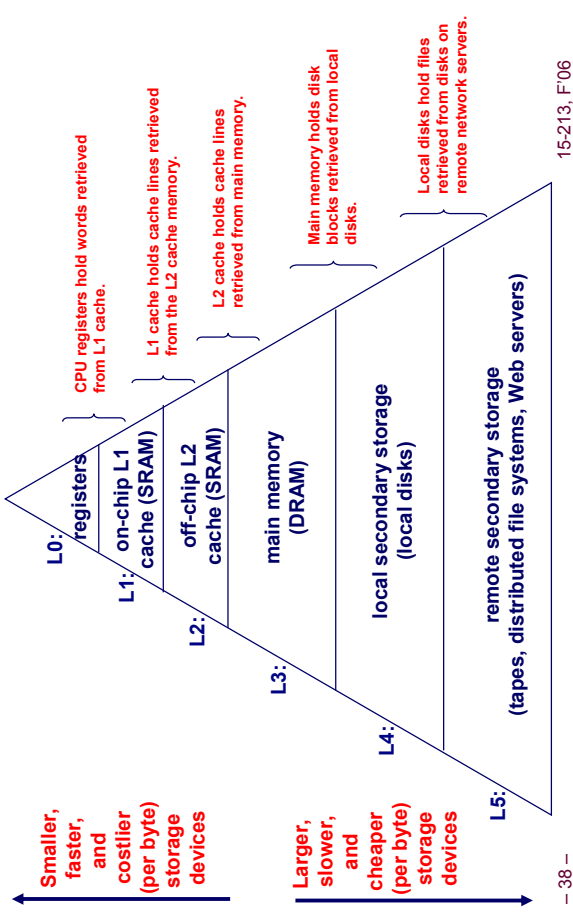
Smaller, faster, and costlier (per byte) storage devices

Larger, slower, and cheaper (per byte) storage devices

L0:
registers

L1:
on-chip L1 cache (SRAM)

L2:
off-chip L2 cache (SRAM)

L3:
main memory (DRAM)

L4:
local secondary storage (local disks)

L5:
remote secondary storage (tapes, distributed file systems, Web servers)

CPU registers hold words retrieved from L1 cache.

L1 cache holds cache lines retrieved from the L2 cache memory.

L2 cache holds cache lines retrieved from main memory.

Main memory holds disk blocks retrieved from local disks.

Local disks hold files retrieved from disks on remote network servers.

– 38 –

15-213, F'06